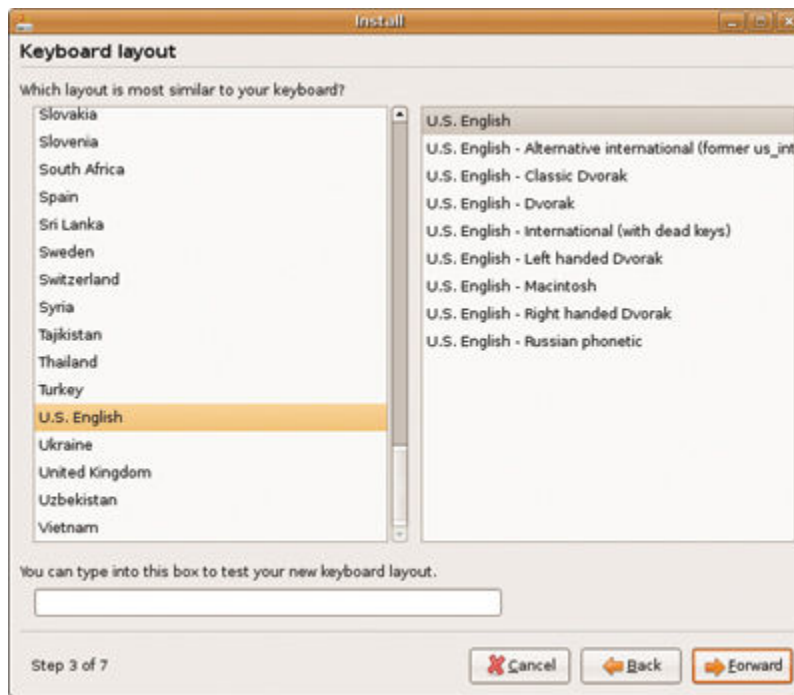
Install

Keyboard layout

Which layout is most similar to your keyboard?

Slovakia
Slovenia
South Africa
Spain
Sri Lanka
Sweden
Switzerland
Syria
Tajikistan
Thailand
Turkey
U.S. English
Ukraine
United Kingdom
Uzbekistan
Vietnam

U.S. English
U.S. English - Alternative international (former us_int
U.S. English - Classic Dvorak
U.S. English - Dvorak
U.S. English - International (with dead keys)
U.S. English - Left handed Dvorak
U.S. English - Macintosh
U.S. English - Right handed Dvorak
U.S. English - Russian phonetic

You can type into this box to test your new keyboard layout.

Step 3 of 7

Cancel
Back
Forward